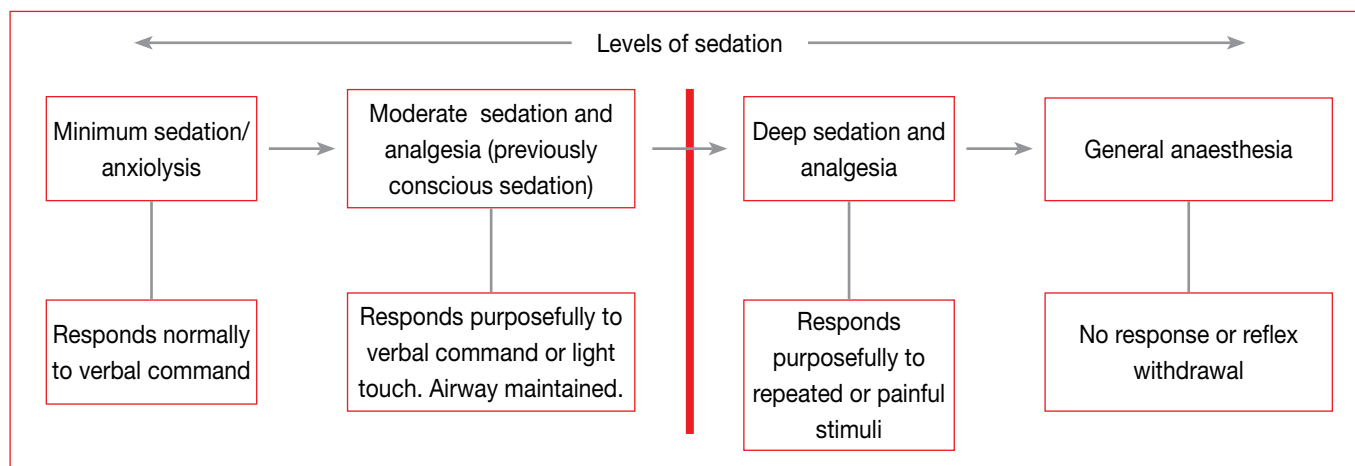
Levels of sedation

Minimum sedation/ anxiolysis

Responds normally to verbal command

Moderate sedation and analgesia (previously conscious sedation)

Responds purposefully to verbal command or light touch. Airway maintained.

Deep sedation and analgesia

Responds purposefully to repeated or painful stimuli

General anaesthesia

No response or reflex withdrawal